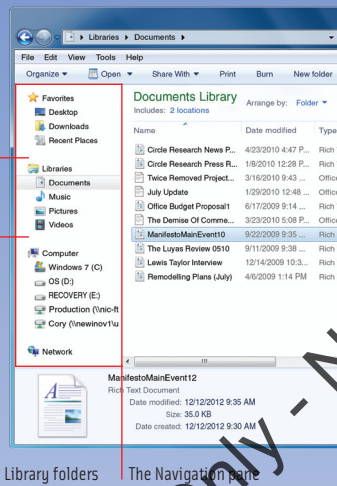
Libraries ▸ Documents ▸

File Edit View Tools Help

Organize ▾ Open ▾ Share With ▾ Print Burn New folder

Favorites
Desktop
Downloads
Recent Places

Libraries
Documents
Music
Pictures
Videos

Computer
Windows 7 (C)
OS (D:)
RECOVERY (E:)
Production (\\nic-ft
Cory (\\newinov1\u

Network

Documents Library
Includes: 2 locations

Arrange by: Folder ▾

| Name | Date modified | Type |
|---|---|---|
| Circle Research News P... | 4/23/2010 4:47 P... | Rich |
| Circle Research Press R... | 1/8/2010 12:28 P... | Rich |
| Twice Remembered Project... | 3/16/2010 9:43 ... | Office |
| July Update | 1/29/2010 12:48 ... | Office |
| Office Budget Proposal1 | 6/17/2009 9:14 ... | Rich |
| The Demise Of Comme... | 3/23/2010 5:08 P... | Office |
| ManifestoMainEvent10 | 9/22/2009 9:35 ... | Rich |
| The Luyas Review 0510 | 9/11/2009 9:38 ... | Rich |
| Lewis Taylor Interview | 12/14/2009 10:3... | Rich |
| Remodelling Plans (July) | 4/6/2009 1:14 PM | Rich |

ManifestoMainEvent12
Rich Text Document
Date modified: 12/12/2012 9:35 AM
Size: 35.0 KB
Date created: 12/12/2012 9:30 AM

Library folders The Navigation pane